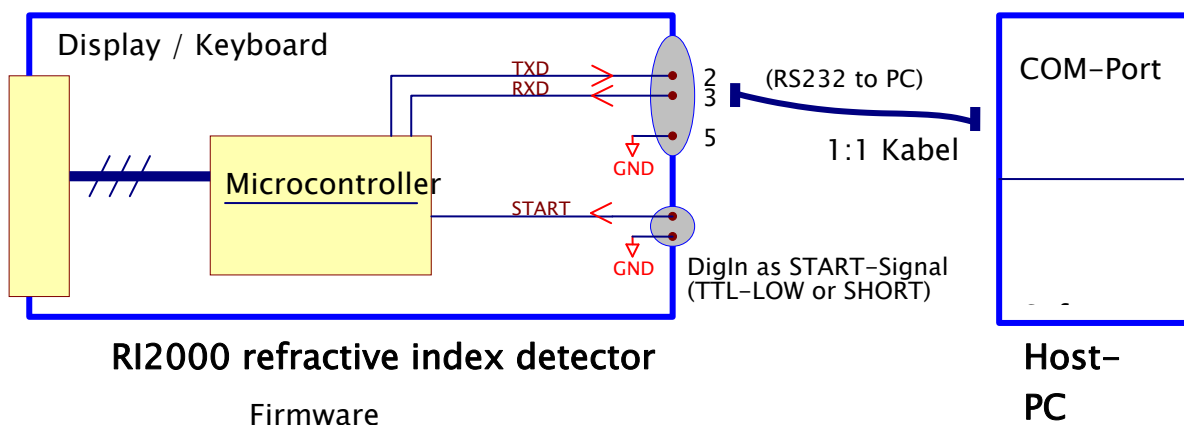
Display / Keyboard

TXD
RXD

2
3
5

(RS232 to PC)

COM-Port

1:1 Kabel

GND

Microcontroller

START

GND

DigIn as START-Signal
(TTL-LOW or SHORT)

RI2000 refractive index detector

Firmware

Host-
PC